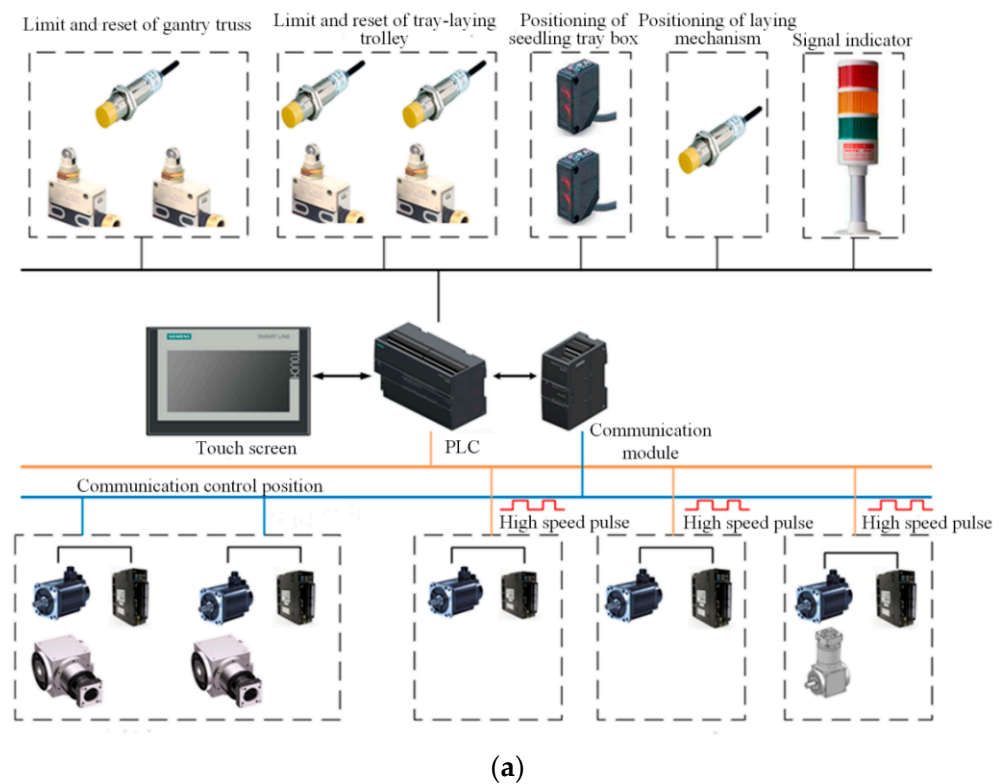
Limit and reset of gantry truss

Limit and reset of tray-laying trolley

Positioning of seedling tray box

Positioning of laying mechanism

Signal indicator

SIEMENS

SMART LINE

TOUCH

Touch screen

PLC

Communication module

Communication control position

High speed pulse

High speed pulse

High speed pulse

(a)